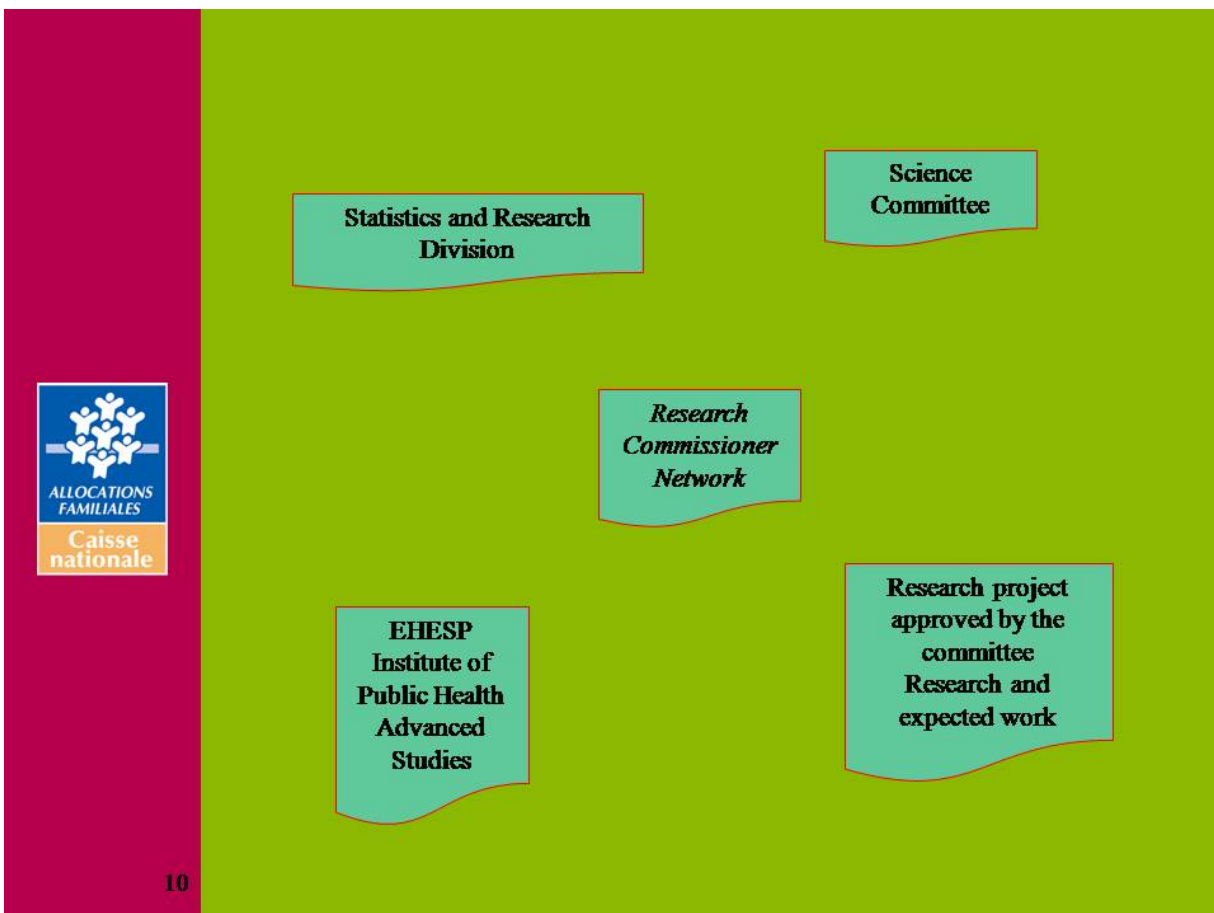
ALLOCATIONS FAMILIALES
Caisse nationale

Statistics and Research Division

Science Committee

*Research Commissioner Network*

EHESP Institute of Public Health Advanced Studies

Research project approved by the committee Research and expected work

10